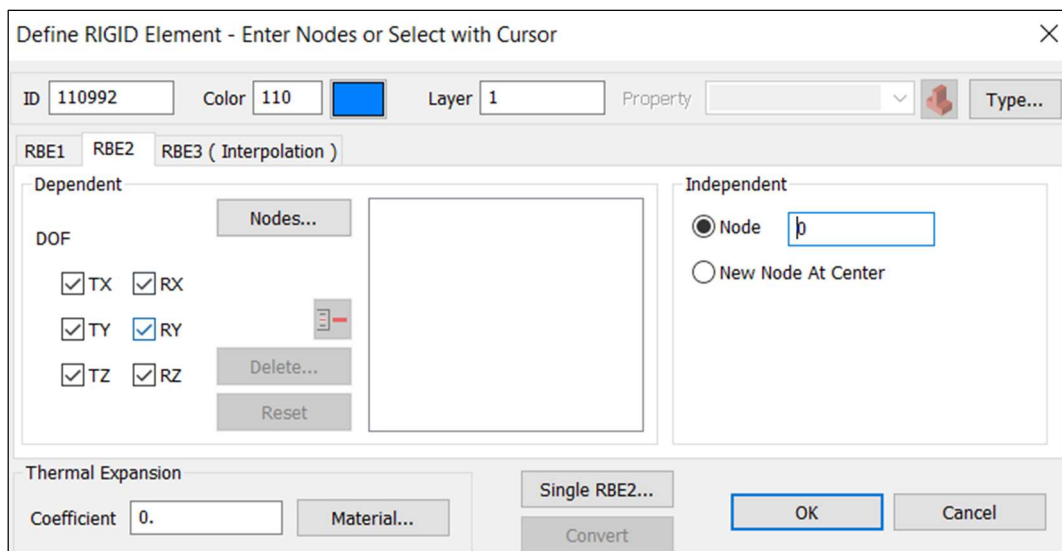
Define RIGID Element - Enter Nodes or Select with Cursor

ID 110992 Color 110 Layer 1 Property Type...

RBE1 RBE2 RBE3 ( Interpolation )

Dependent

DOF

Nodes...

TX RX

TY RY

TZ RZ

Delete...

Reset

Independent

Node 0

New Node At Center

Thermal Expansion

Coefficient 0. Material...

Single RBE2...

Convert

OK

Cancel